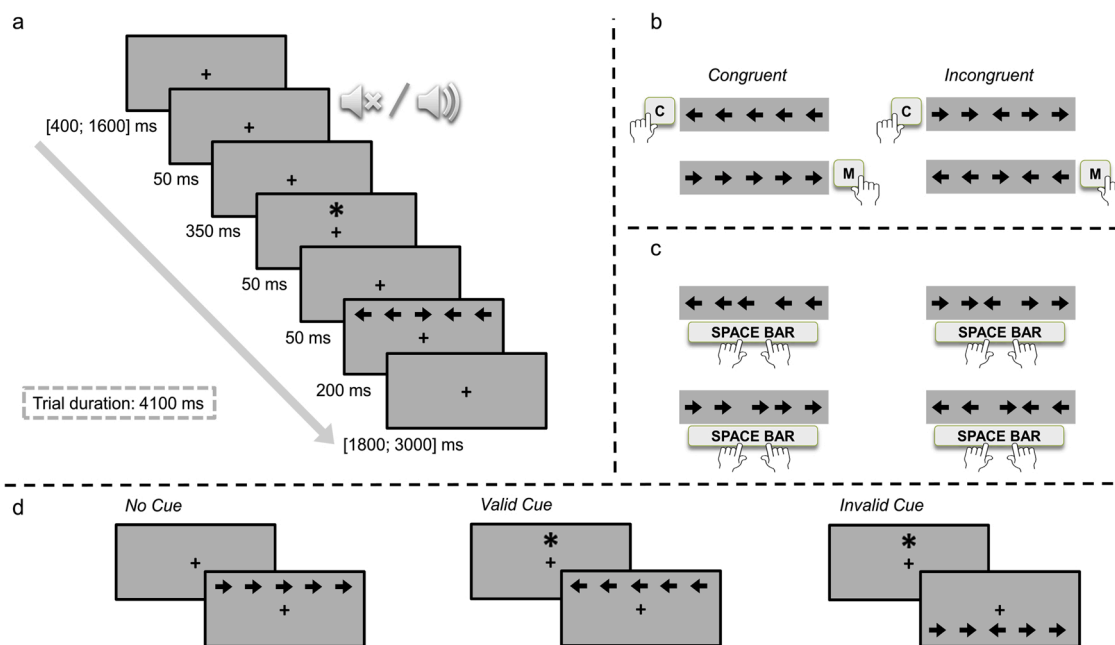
a

+

[400; 1600] ms

+

50 ms

+

350 ms

*
+

50 ms

+

50 ms

+

200 ms

+

Trial duration: 4100 ms

[1800; 3000] ms

b

Congruent

Incongruent

C

C

M

M

c

SPACE BAR

SPACE BAR

SPACE BAR

SPACE BAR

d

No Cue

+

+

Valid Cue

*
+

+

Invalid Cue

*
+

+